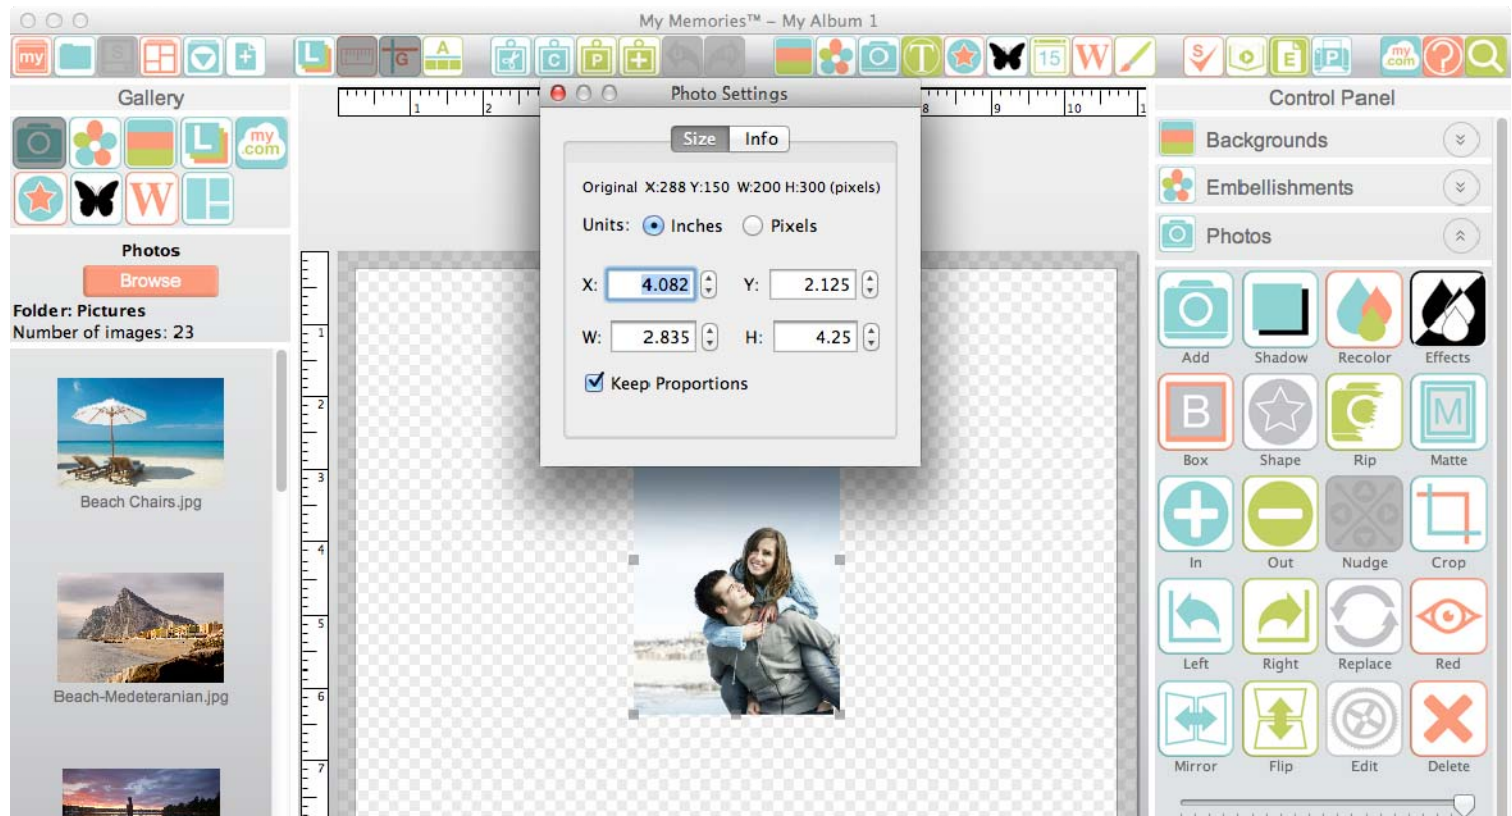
My Memories™ – My Album 1

my S L G A C P 15 W S E P my com

Gallery

my com W

Photos

Browse

Folder: Pictures
Number of images: 23

Beach Chairs.jpg

Beach-Medeteranian.jpg

1 2 8 9 10 1

1 2 3 4 5 6 7

Photo Settings

Size Info

Original X:288 Y:150 W:200 H:300 (pixels)

Units: Inches Pixels

X: 4.082 Y: 2.125

W: 2.835 H: 4.25

Keep Proportions

Control Panel

Backgrounds

Embellishments

Photos

Add Shadow Recolor Effects

B Box Shape Rip M Matte

In Out Nudge Crop

Left Right Replace Red

Mirror Flip Edit Delete